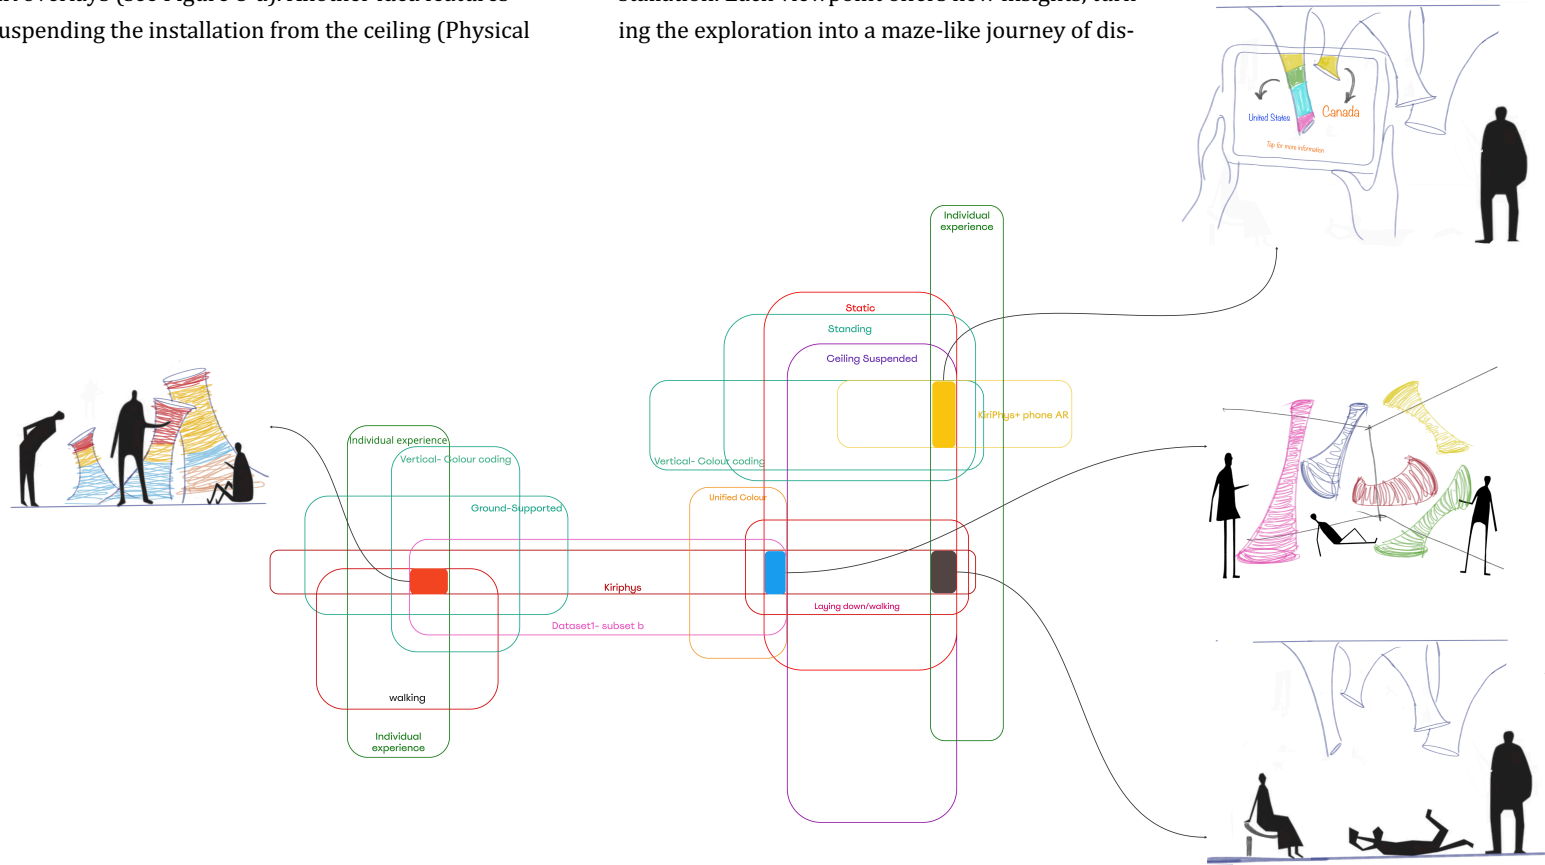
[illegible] overlays (see Figure 3 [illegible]). Another idea features suspending the installation from the ceiling (Physical

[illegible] stallation. Each viewpoint offers new insights, turning the exploration into a maze-like journey of dis-

United States
Canada
Tap for more information

Individual experience

Static

Standing

Ceiling Suspended

KiriPhys+ phone AR

Vertical- Colour coding

Individual experience

Vertical- Colour coding

Ground-Supported

Unified Colour

Kiriphys

Laying down/walking

Dataset1- subset b

walking

Individual experience